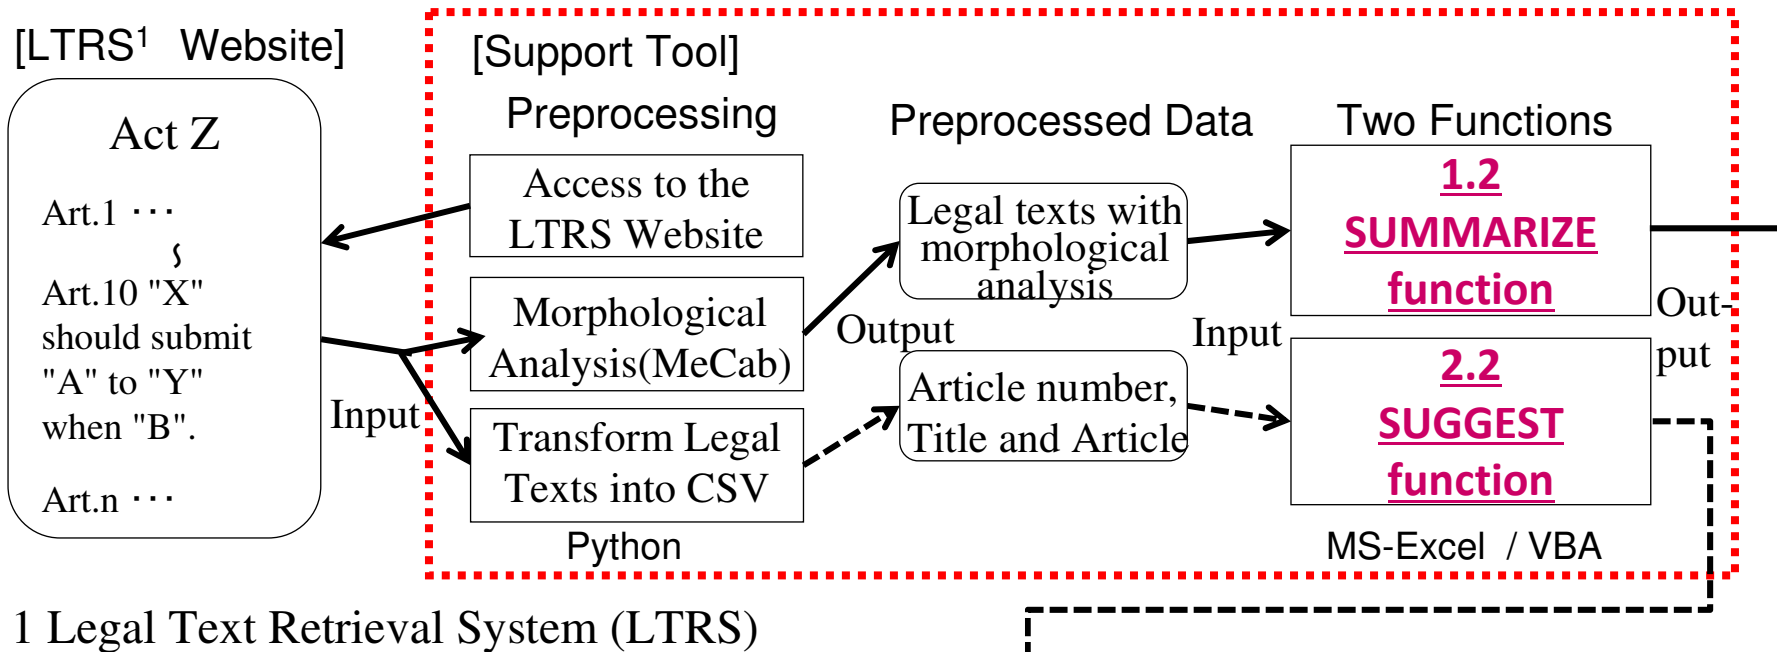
[LTRS$^1$ Website]

Act Z

Art.1 ···

Art.10 "X" should submit "A" to "Y" when "B".

Art.n ···

Input

[Support Tool]

Preprocessing

Access to the LTRS Website

Morphological Analysis(MeCab)

Transform Legal Texts into CSV

Python

Output

Preprocessed Data

Legal texts with morphological analysis

Article number, Title and Article

Input

Two Functions

1.2 SUMMARIZE function

2.2 SUGGEST function

MS-Excel / VBA

Out-put

1 Legal Text Retrieval System (LTRS)